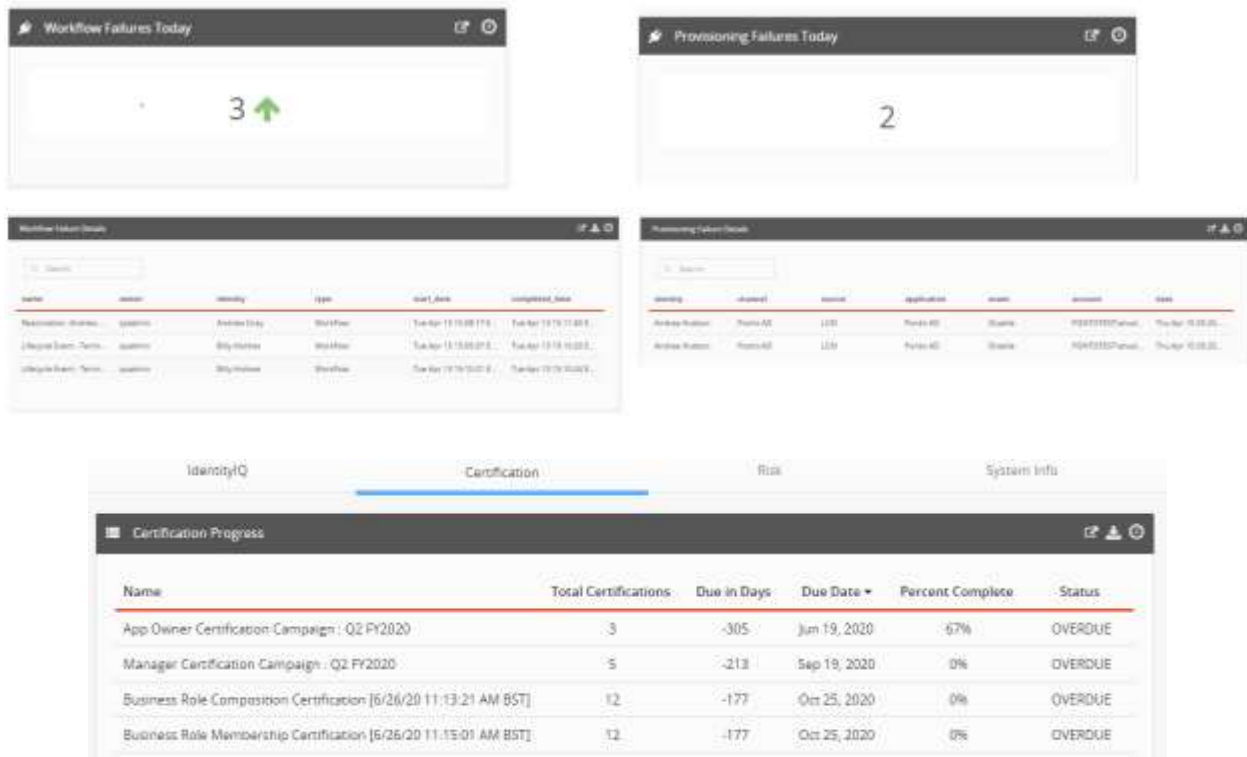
Workflow Failures Today

3

Provisioning Failures Today

2

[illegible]

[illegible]

IdentityIQ Certification Risk System Info

Certification Progress

| Name | Total Certifications | Due in Days | Due Date | Percent Complete | Status |
|---|---|---|---|---|---|
| App Owner Certification Campaign : Q2 FY2020 | 3 | -305 | Jun 19, 2020 | 67% | OVERDUE |
| Manager Certification Campaign : Q2 FY2020 | 5 | -213 | Sep 19, 2020 | 0% | OVERDUE |
| Business Role Composition Certification [6/26/20 11:13:21 AM BST] | 12 | -177 | Oct 25, 2020 | 0% | OVERDUE |
| Business Role Membership Certification [6/26/20 11:15:01 AM BST] | 12 | -177 | Oct 25, 2020 | 0% | OVERDUE |